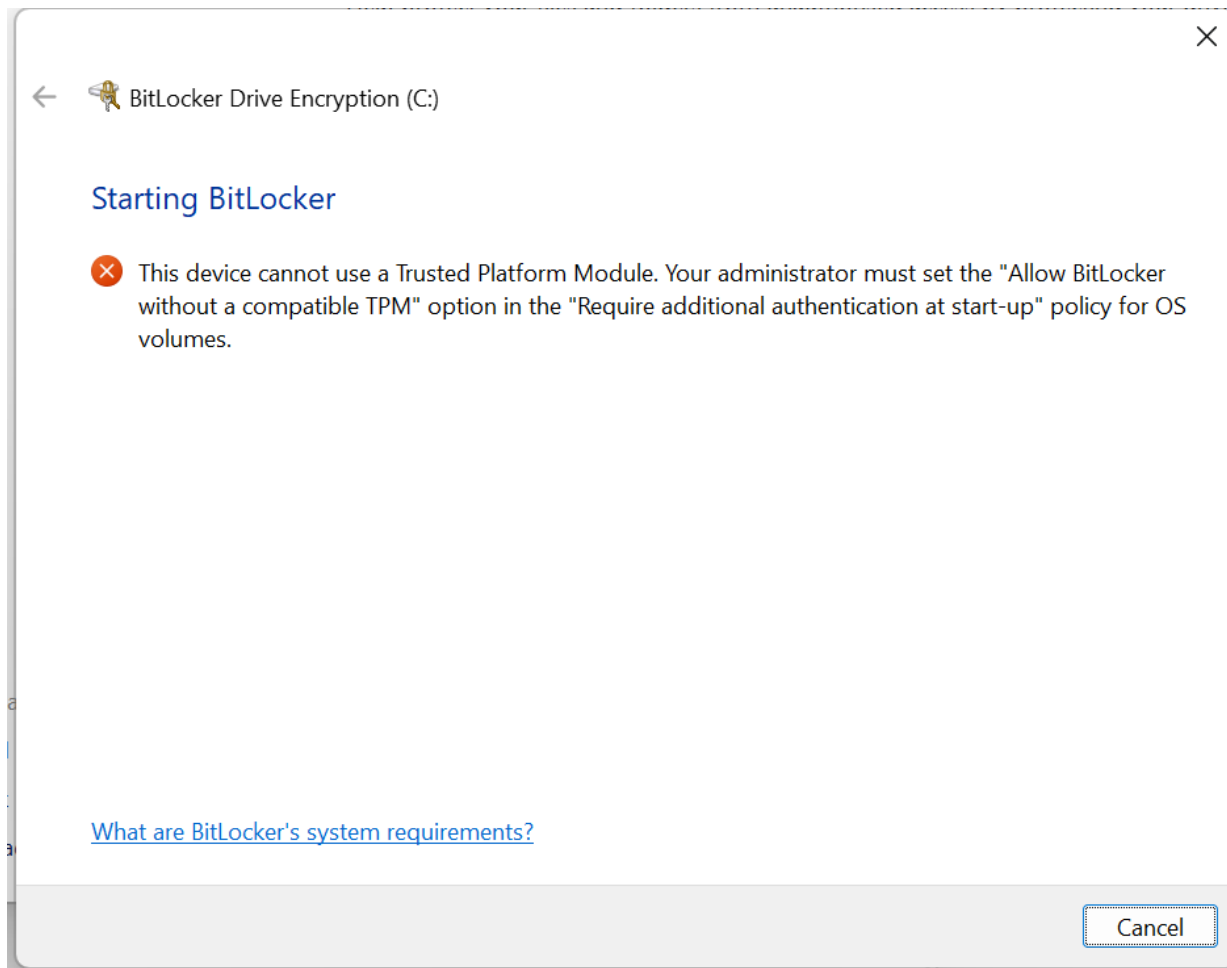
BitLocker Drive Encryption (C:)

Starting BitLocker

This device cannot use a Trusted Platform Module. Your administrator must set the "Allow BitLocker without a compatible TPM" option in the "Require additional authentication at start-up" policy for OS volumes.

What are BitLocker's system requirements?

Cancel